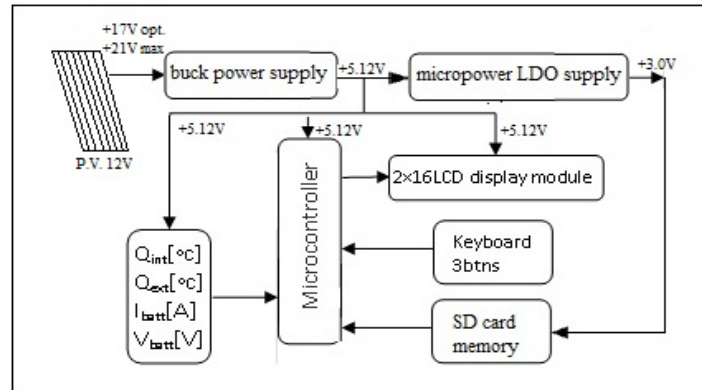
+17V opt.
+21V max

P.V. 12V

buck power supply

+5.12V

micropower LDO supply

+3.0V

+5.12V

+5.12V

+5.12V

Microcontroller

2×16LCD display module

$Q_{int}$[°c]
$Q_{ext}$[°c]
$I_{batt}$[A]
$V_{batt}$[V]

Keyboard
3btns

SD card
memory